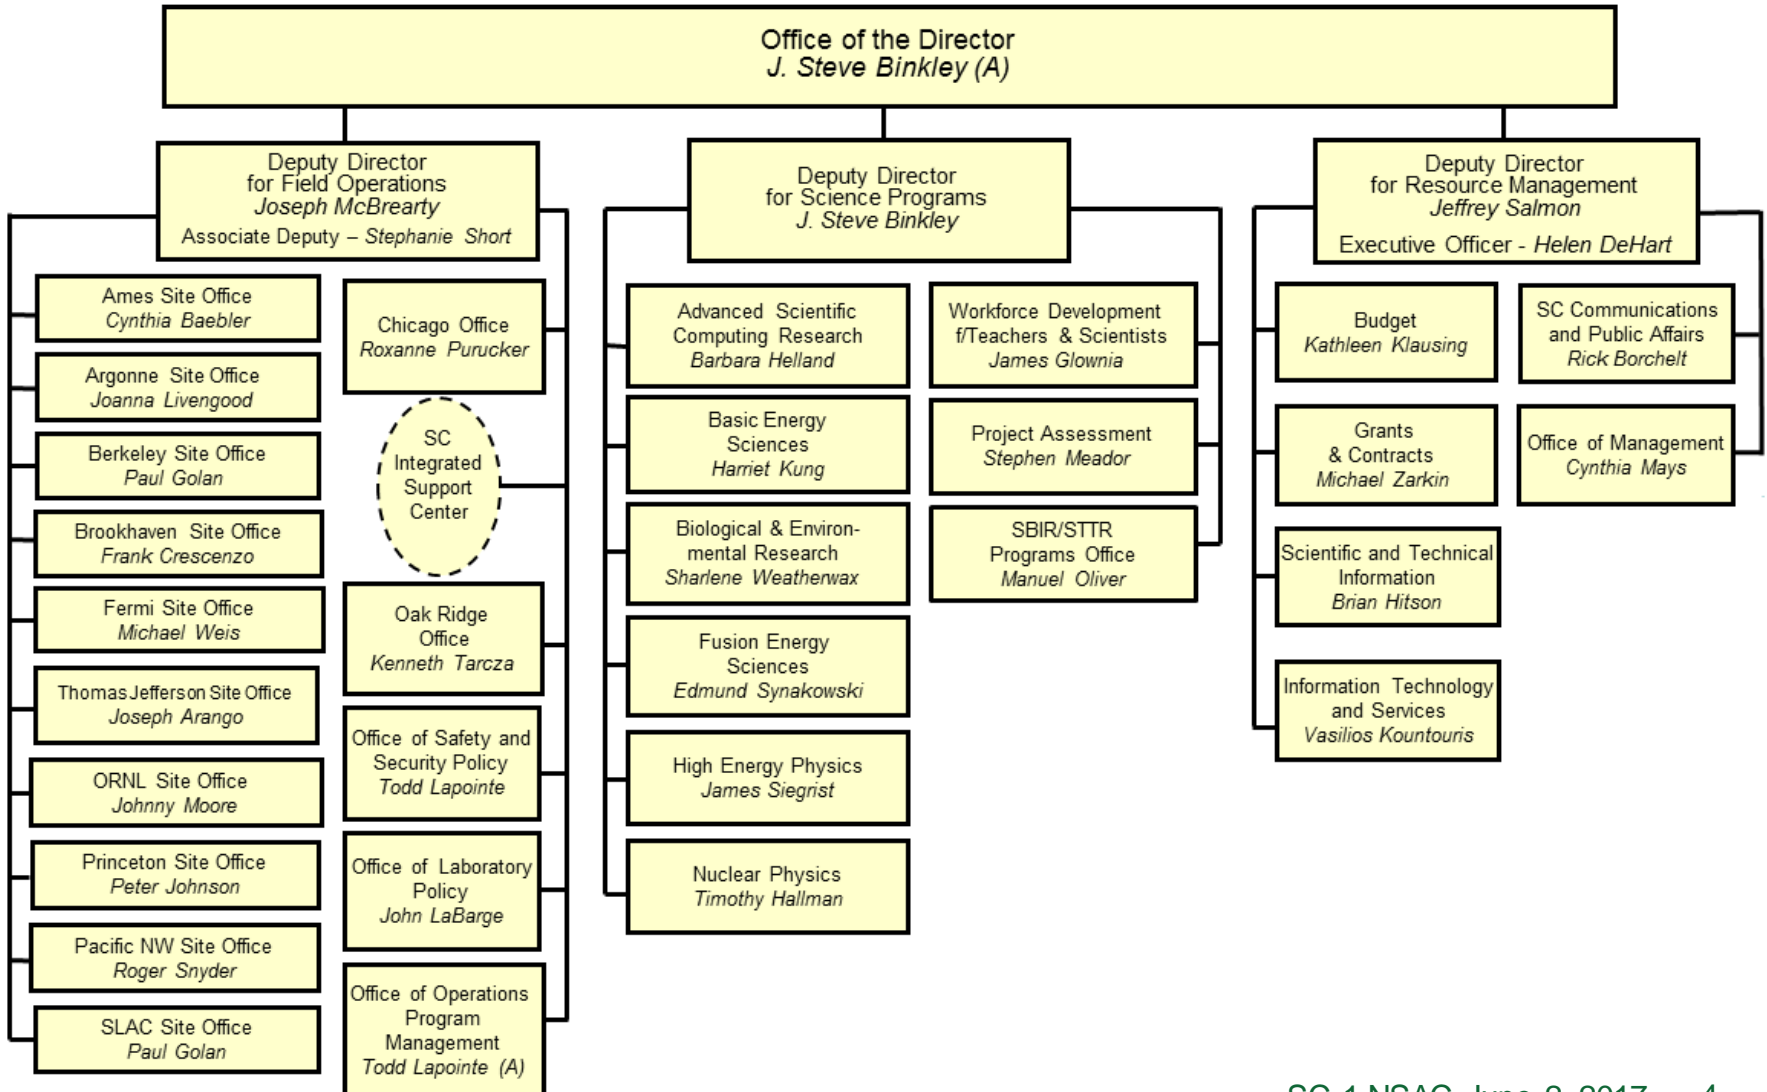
Office of the Director
J. Steve Binkley (A)

Deputy Director
for Field Operations
Joseph McBrearty
Associate Deputy – Stephanie Short

Ames Site Office
Cynthia Baebler

Argonne Site Office
Joanna Livengood

Berkeley Site Office
Paul Golan

Brookhaven Site Office
Frank Crescenzo

Fermi Site Office
Michael Weis

Thomas Jefferson Site Office
Joseph Arango

ORNL Site Office
Johnny Moore

Princeton Site Office
Peter Johnson

Pacific NW Site Office
Roger Snyder

SLAC Site Office
Paul Golan

Chicago Office
Roxanne Purucker

SC Integrated Support Center

Oak Ridge Office
Kenneth Tarcza

Office of Safety and Security Policy
Todd Lapointe

Office of Laboratory Policy
John LaBarge

Office of Operations Program Management
Todd Lapointe (A)

Deputy Director
for Science Programs
J. Steve Binkley

Advanced Scientific Computing Research
Barbara Helland

Basic Energy Sciences
Harriet Kung

Biological & Environmental Research
Sharlene Weatherwax

Fusion Energy Sciences
Edmund Synakowski

High Energy Physics
James Siegrist

Nuclear Physics
Timothy Hallman

Workforce Development f/Teachers & Scientists
James Glownia

Project Assessment
Stephen Meador

SBIR/STTR Programs Office
Manuel Oliver

Deputy Director
for Resource Management
Jeffrey Salmon
Executive Officer - Helen DeHart

Budget
Kathleen Klausing

Grants & Contracts
Michael Zarkin

Scientific and Technical Information
Brian Hitson

Information Technology and Services
Vasilios Kountouris

SC Communications and Public Affairs
Rick Borchelt

Office of Management
Cynthia Mays

SC-1 NSAC, June 2, 2017 4